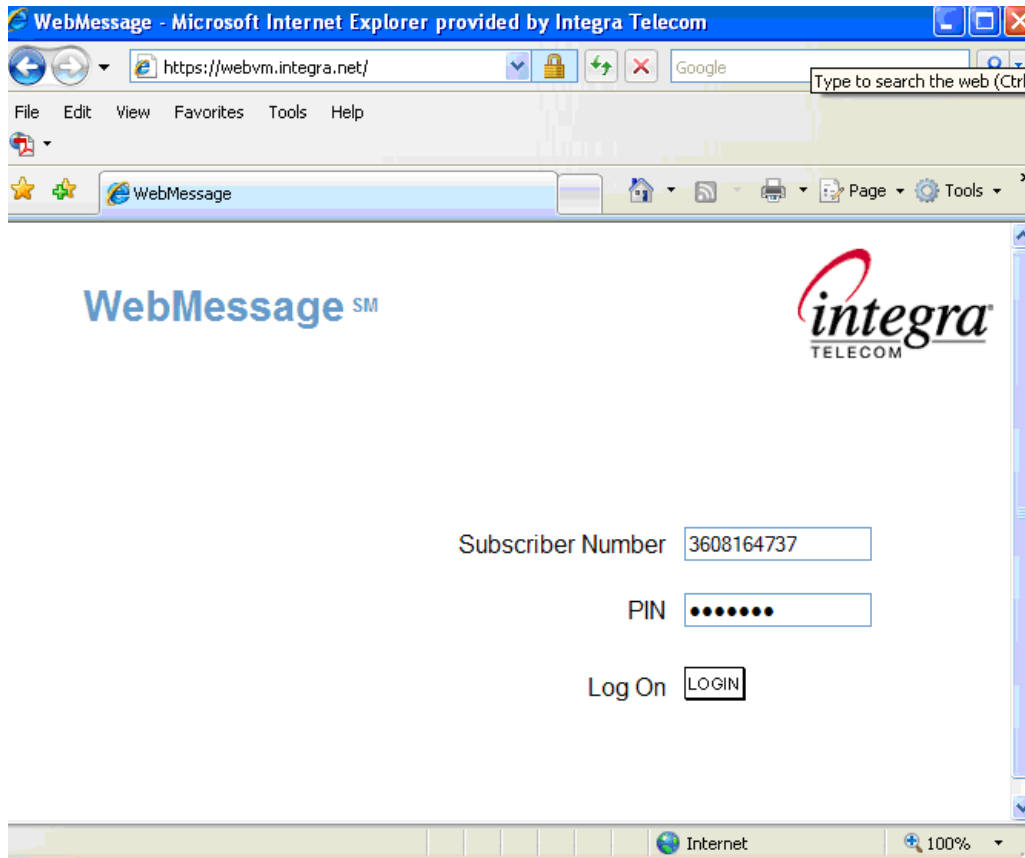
WebMessage - Microsoft Internet Explorer provided by Integra Telecom

https://webvm.integra.net/

Google

Type to search the web (Ctrl

File Edit View Favorites Tools Help

WebMessage

Page Tools

WebMessage SM

integra TELECOM

Subscriber Number 3608164737

PIN •••••••

Log On LOGIN

Internet

100%